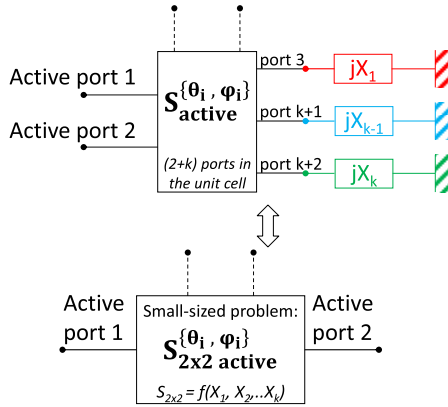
Active port 1

Active port 2

$\mathbf{S}_{\mathbf{active}}^{\{\theta_i\,,\,\varphi_i\}}$

(2+k) ports in the unit cell

port 3

port k+1

port k+2

$jX_1$

$jX_{k-1}$

$jX_k$

Active port 1

Small-sized problem:

$\mathbf{S}_{\mathbf{2x2\ active}}^{\{\theta_i\,,\,\varphi_i\}}$

$S_{2x2} = f(X_1, X_2, ..X_k)$

Active port 2